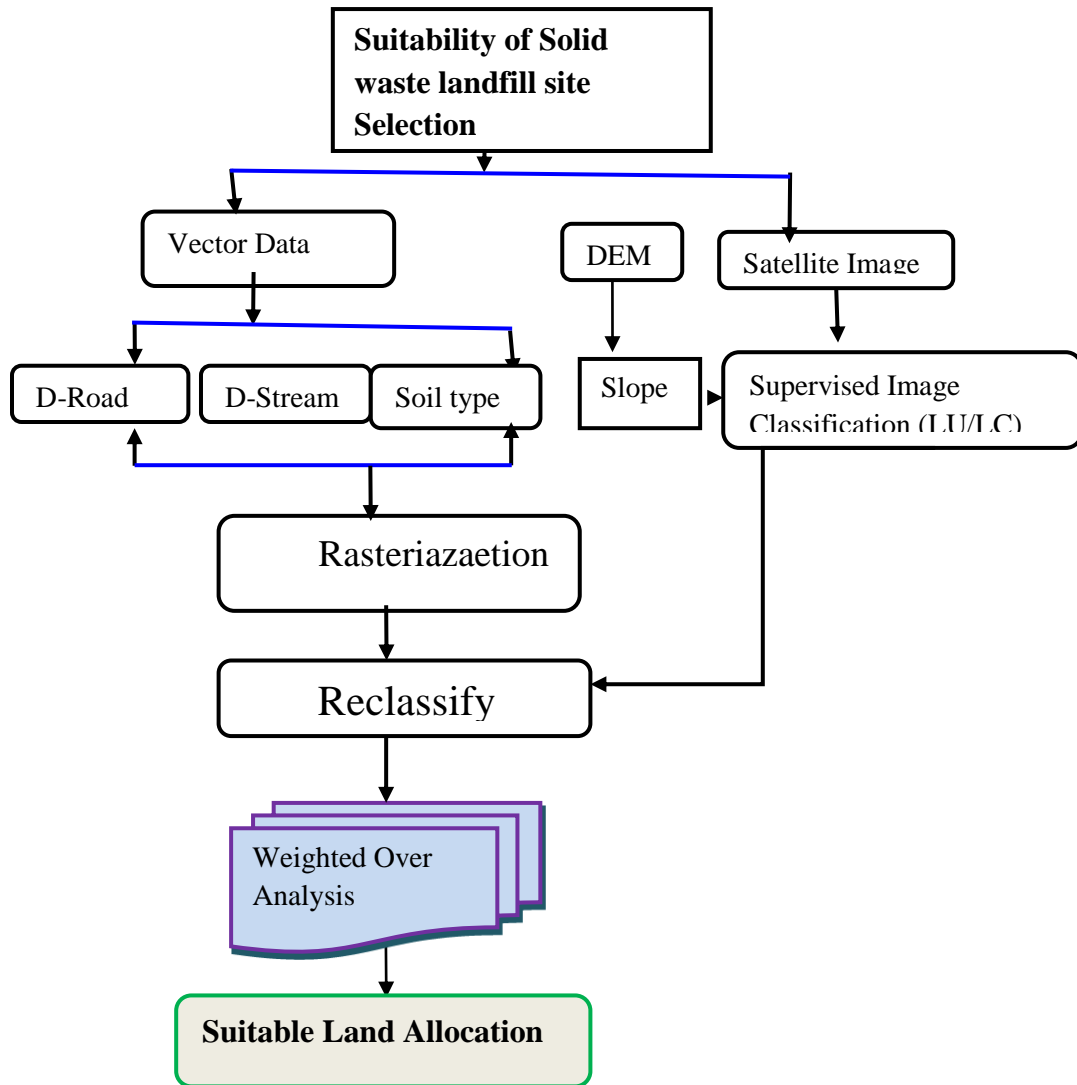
Suitability of Solid waste landfill site Selection

Vector Data

DEM

Satellite Image

D-Road

D-Stream

Soil type

Slope

Supervised Image Classification (LU/LC)

Rasteriazaetion

Reclassify

Weighted Over Analysis

Suitable Land Allocation